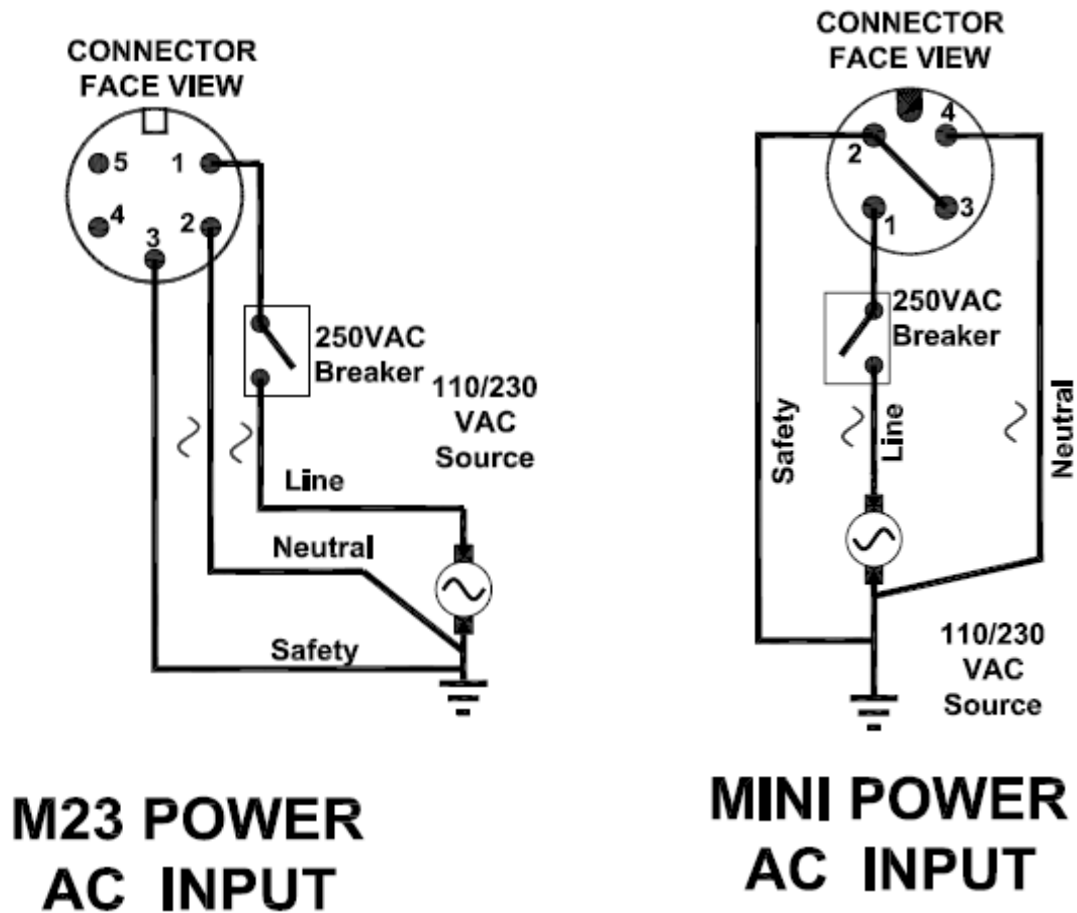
CONNECTOR FACE VIEW

5
1
4
2
3

250VAC Breaker

110/230 VAC Source

Line

Neutral

Safety

M23 POWER AC INPUT

CONNECTOR FACE VIEW

4
2
3
1

250VAC Breaker

Safety

Line

Neutral

110/230 VAC Source

MINI POWER AC INPUT